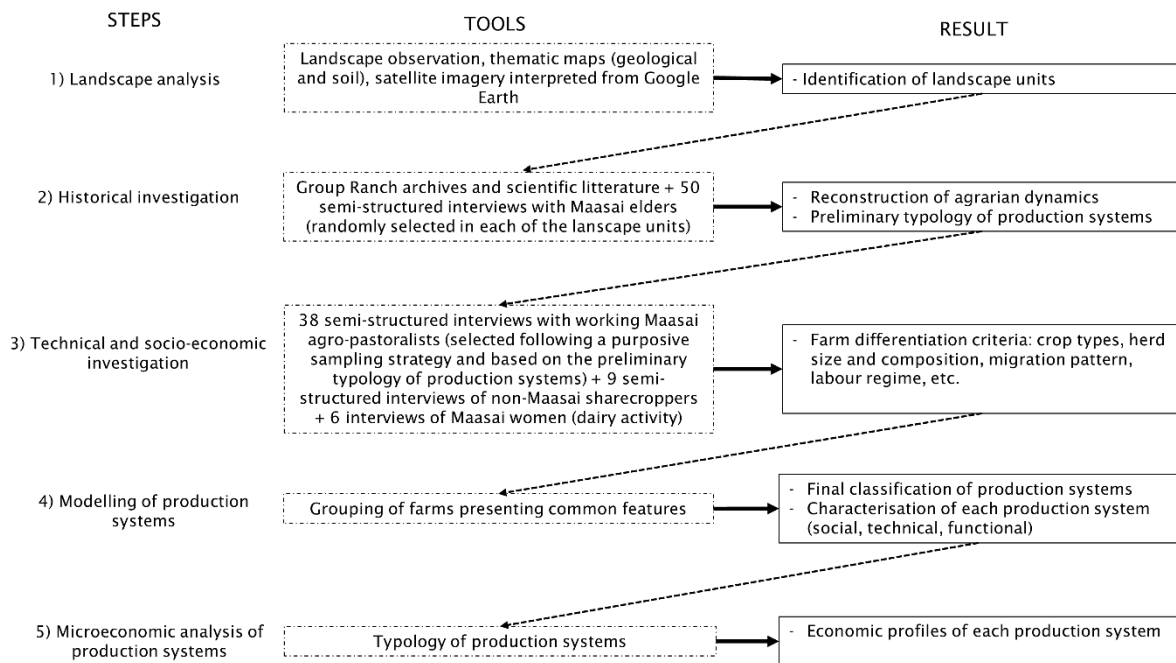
STEPS

TOOLS

RESULT

1) Landscape analysis

Landscape observation, thematic maps (geological and soil), satellite imagery interpreted from Google Earth

- Identification of landscape units

2) Historical investigation

Group Ranch archives and scientific litterature + 50 semi-structured interviews with Maasai elders (randomly selected in each of the lanscape units)

- Reconstruction of agrarian dynamics
- Preliminary typology of production systems

3) Technical and socio-economic investigation

38 semi-structured interviews with working Maasai agro-pastoralists (selected following a purposive sampling strategy and based on the preliminary typology of production systems) + 9 semi-structured interviews of non-Maasai sharecroppers + 6 interviews of Maasai women (dairy activity)

- Farm differentiation criteria: crop types, herd size and composition, migration pattern, labour regime, etc.

4) Modelling of production systems

Grouping of farms presenting common features

- Final classification of production systems
- Characterisation of each production system (social, technical, functional)

5) Microeconomic analysis of production systems

Typology of production systems

- Economic profiles of each production system